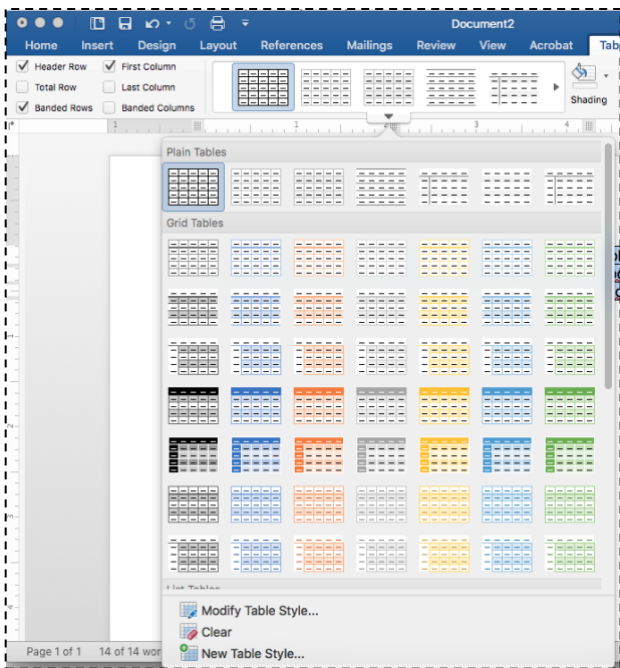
Document2

Home Insert Design Layout References Mailings Review View Acrobat Tab

Header Row
First Column
Total Row
Last Column
Banded Rows
Banded Columns

Shading

Plain Tables

Grid Tables

List Tables

Modify Table Style...

Clear

New Table Style...

Page 1 of 1 14 of 14 wor